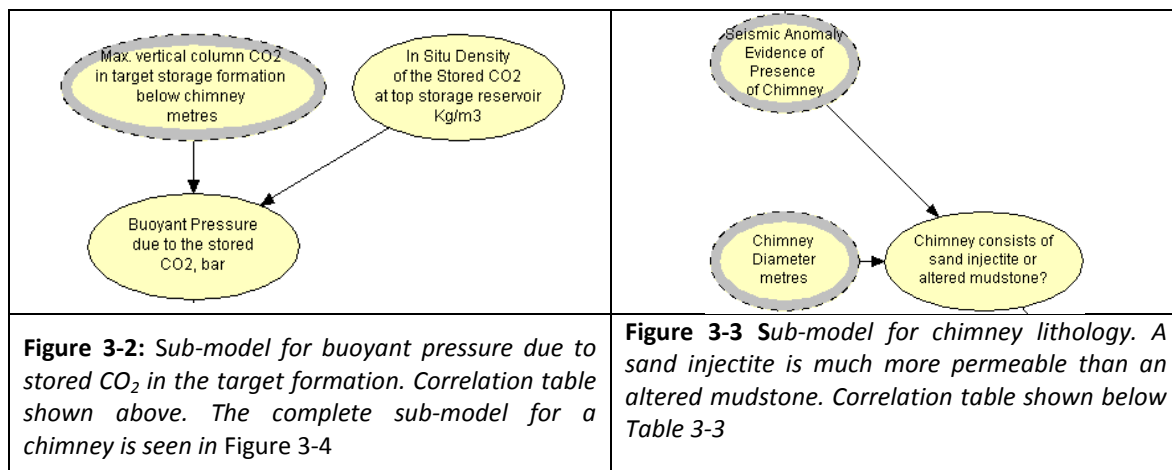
Max. vertical column CO2 in target storage formation below chimney metres

In Situ Density of the Stored CO2 at top storage reservoir Kg/m3

Buoyant Pressure due to the stored CO2, bar

Seismic Anomaly Evidence of Presence of Chimney

Chimney Diameter metres

Chimney consists of sand injectite or altered mudstone?

**Figure 3-2:** Sub-model for buoyant pressure due to stored $CO_2$ in the target formation. Correlation table shown above. The complete sub-model for a chimney is seen in Figure 3-4

**Figure 3-3** Sub-model for chimney lithology. A sand injectite is much more permeable than an altered mudstone. Correlation table shown below Table 3-3